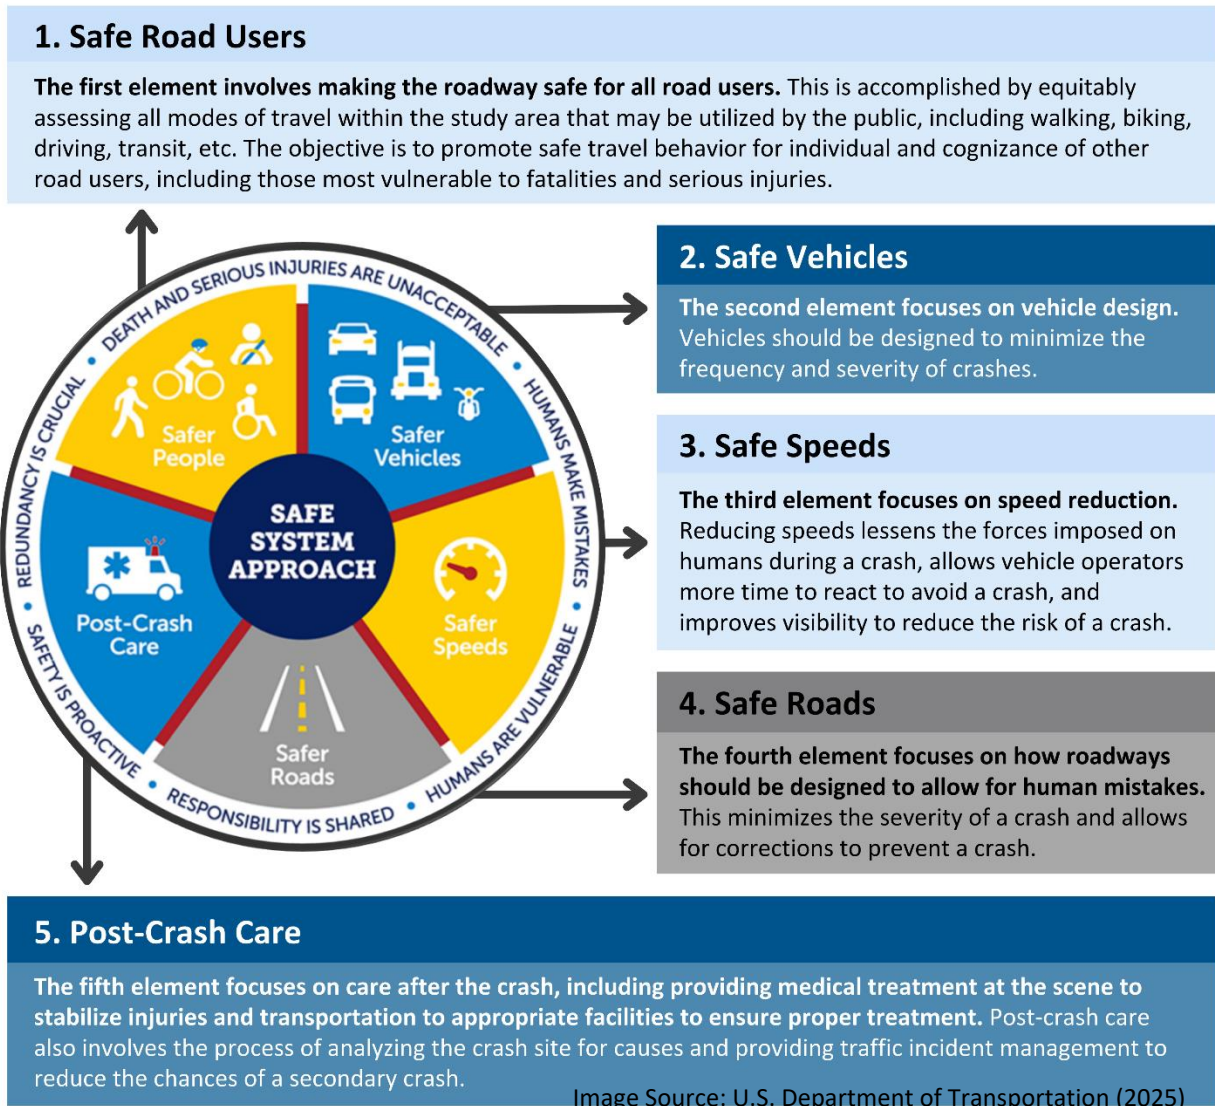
1. Safe Road Users

**The first element involves making the roadway safe for all road users.** This is accomplished by equitably assessing all modes of travel within the study area that may be utilized by the public, including walking, biking, driving, transit, etc. The objective is to promote safe travel behavior for individual and cognizance of other road users, including those most vulnerable to fatalities and serious injuries.

DEATH AND SERIOUS INJURIES ARE UNACCEPTABLE • HUMANS MAKE MISTAKES • HUMANS ARE VULNERABLE • RESPONSIBILITY IS SHARED • SAFETY IS PROACTIVE • REDUNDANCY IS CRUCIAL •

Safer People

Safer Vehicles

SAFE SYSTEM APPROACH

Post-Crash Care

Safer Speeds

Safer Roads

2. Safe Vehicles

**The second element focuses on vehicle design.** Vehicles should be designed to minimize the frequency and severity of crashes.

3. Safe Speeds

**The third element focuses on speed reduction.** Reducing speeds lessens the forces imposed on humans during a crash, allows vehicle operators more time to react to avoid a crash, and improves visibility to reduce the risk of a crash.

4. Safe Roads

**The fourth element focuses on how roadways should be designed to allow for human mistakes.** This minimizes the severity of a crash and allows for corrections to prevent a crash.

5. Post-Crash Care

**The fifth element focuses on care after the crash, including providing medical treatment at the scene to stabilize injuries and transportation to appropriate facilities to ensure proper treatment.** Post-crash care also involves the process of analyzing the crash site for causes and providing traffic incident management to reduce the chances of a secondary crash.

Image Source: U.S. Department of Transportation (2025)